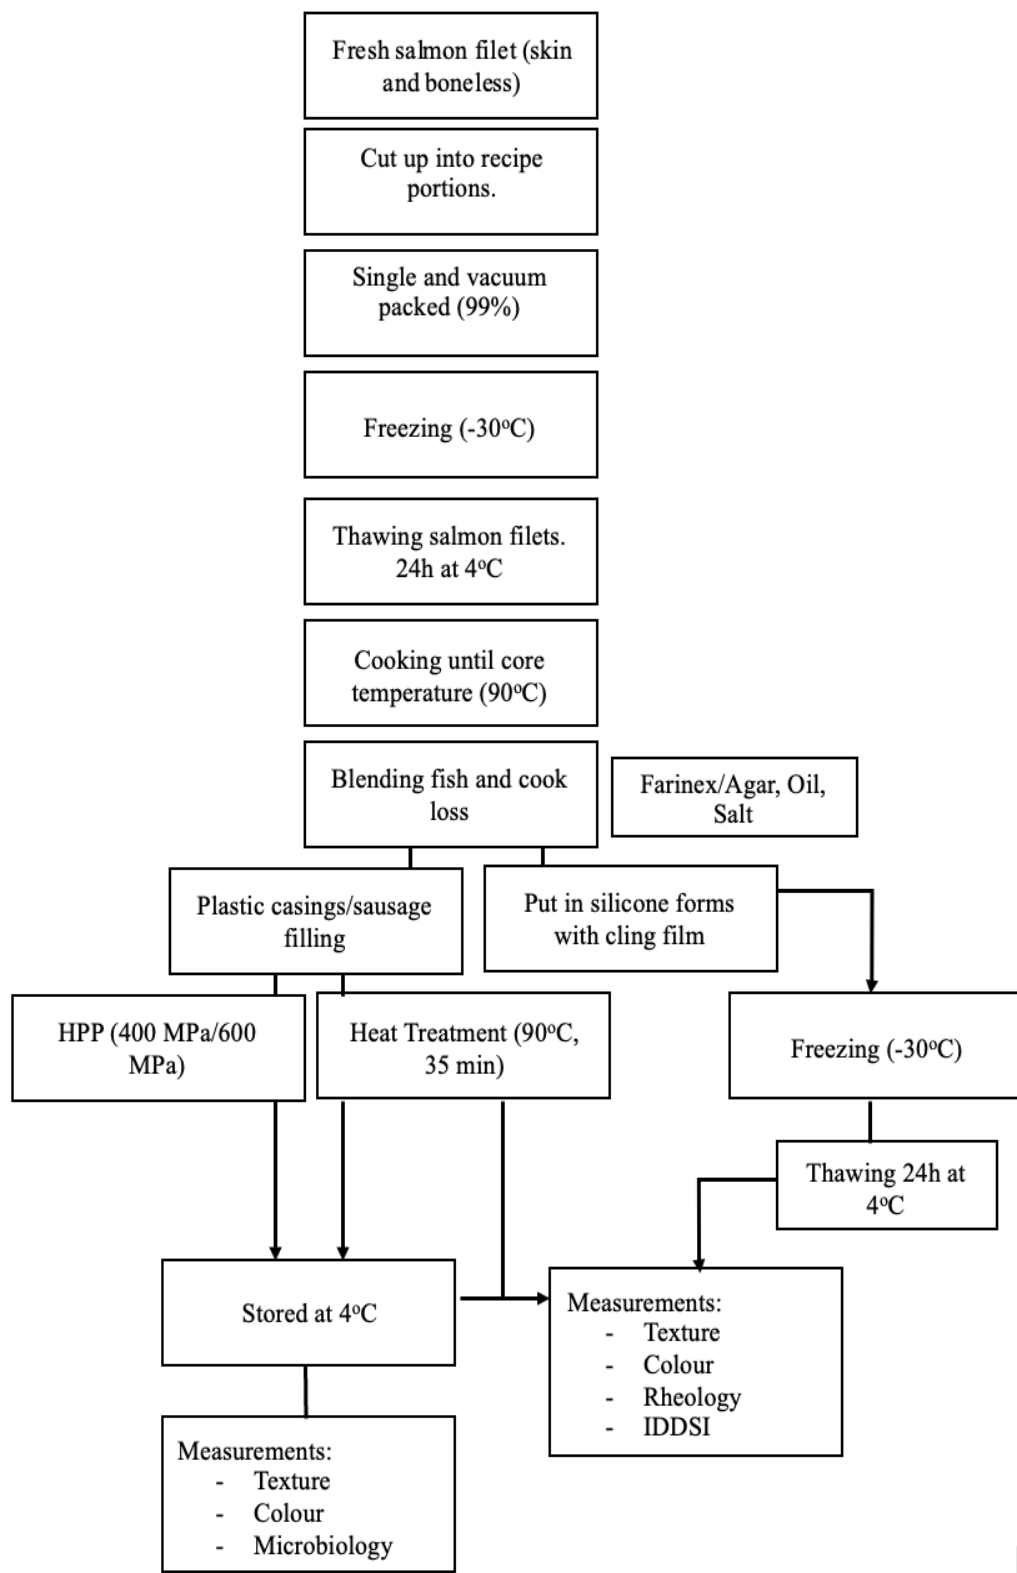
Fresh salmon filet (skin and boneless)

Cut up into recipe portions.

Single and vacuum packed (99%)

Freezing (-30$^o$C)

Thawing salmon filets. 24h at 4$^o$C

Cooking until core temperature (90$^o$C)

Blending fish and cook loss

Farinex/Agar, Oil, Salt

Plastic casings/sausage filling

Put in silicone forms with cling film

HPP (400 MPa/600 MPa)

Heat Treatment (90$^o$C, 35 min)

Freezing (-30$^o$C)

Thawing 24h at 4$^o$C

Stored at 4$^o$C

Measurements:
- Texture
- Colour
- Rheology
- IDDSI

Measurements:
- Texture
- Colour
- Microbiology